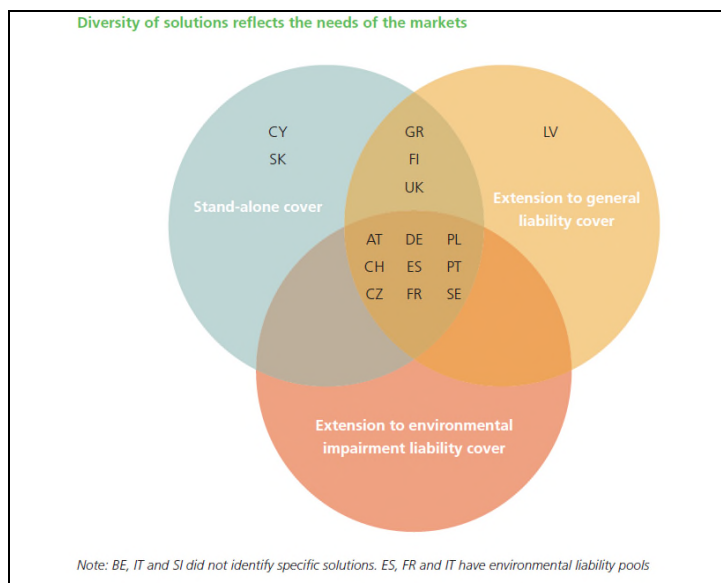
Diversity of solutions reflects the needs of the markets

CY
SK

GR
FI
UK

LV

Stand-alone cover

Extension to general liability cover

AT DE PL
CH ES PT
CZ FR SE

Extension to environmental impairment liability cover

Note: BE, IT and SI did not identify specific solutions. ES, FR and IT have environmental liability pools